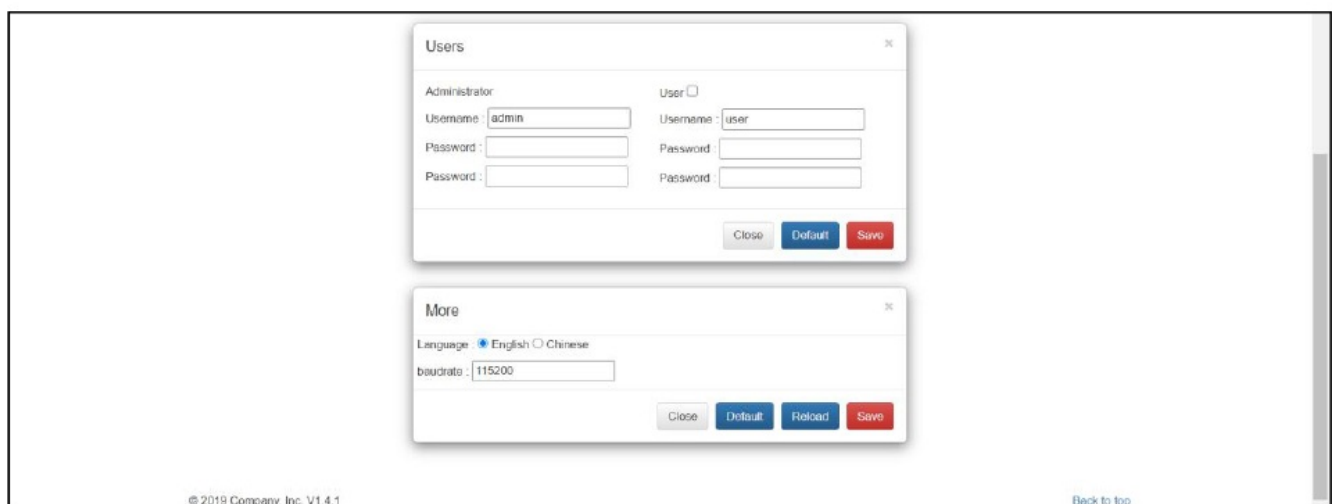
Users

×

Administrator

Username : admin

Password :

Password :

User

Username : user

Password :

Password :

Close Default Save

More

×

Language : English Chinese

baudrate : 115200

Close Default Reload Save

© 2019 Company, Inc. V1.4.1

Back to top